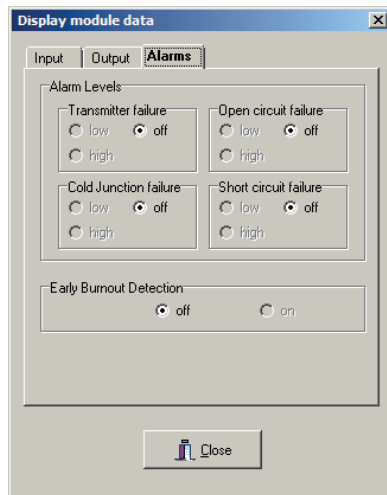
Display module data

Input | Output | Alarms

Alarm Levels

Transmitter failure
low
off
high

Open circuit failure
low
off
high

Cold Junction failure
low
off
high

Short circuit failure
low
off
high

Early Burnout Detection
off
on

Close